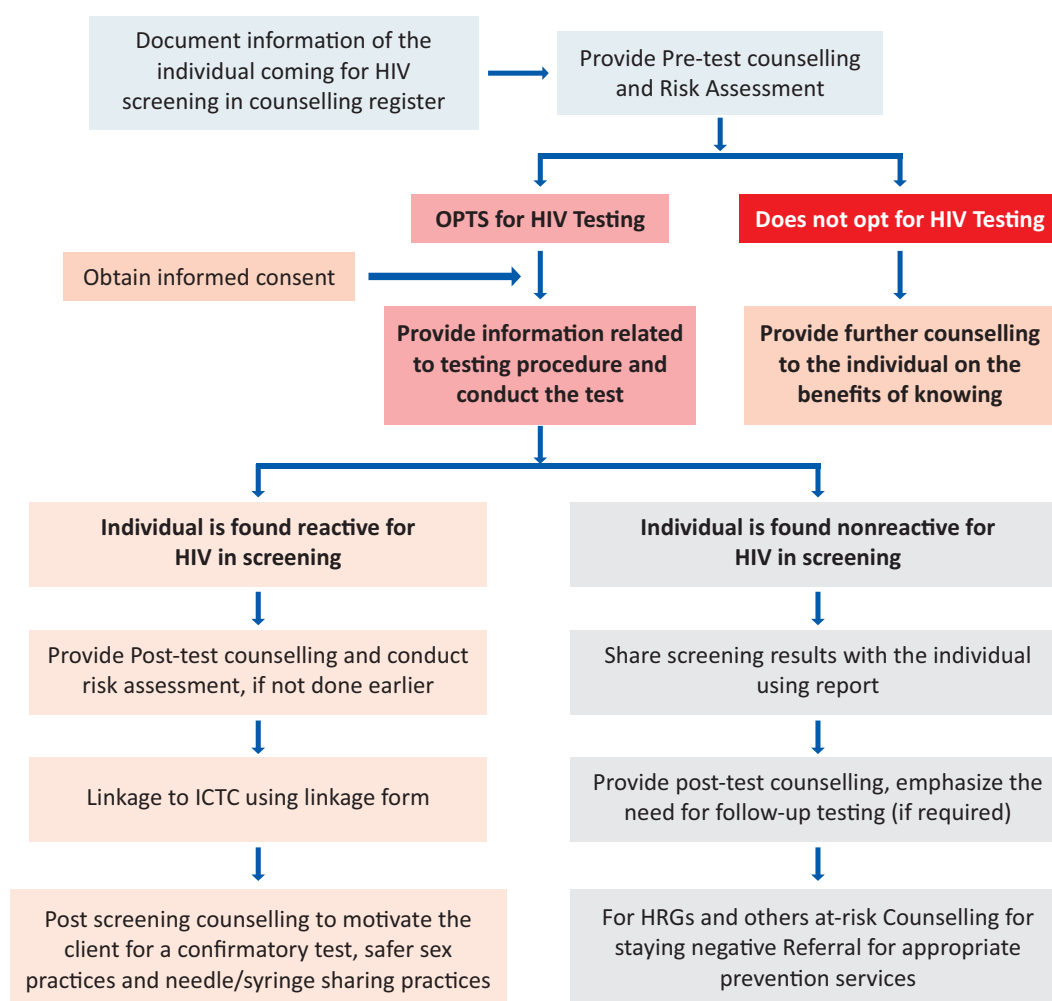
Document information of the individual coming for HIV screening in counselling register

Provide Pre-test counselling and Risk Assessment

OPTS for HIV Testing

Does not opt for HIV Testing

Obtain informed consent

Provide information related to testing procedure and conduct the test

Provide further counselling to the individual on the benefits of knowing

Individual is found reactive for HIV in screening

Individual is found nonreactive for HIV in screening

Provide Post-test counselling and conduct risk assessment, if not done earlier

Share screening results with the individual using report

Linkage to ICTC using linkage form

Provide post-test counselling, emphasize the need for follow-up testing (if required)

Post screening counselling to motivate the client for a confirmatory test, safer sex practices and needle/syringe sharing practices

For HRGs and others at-risk Counselling for staying negative Referral for appropriate prevention services